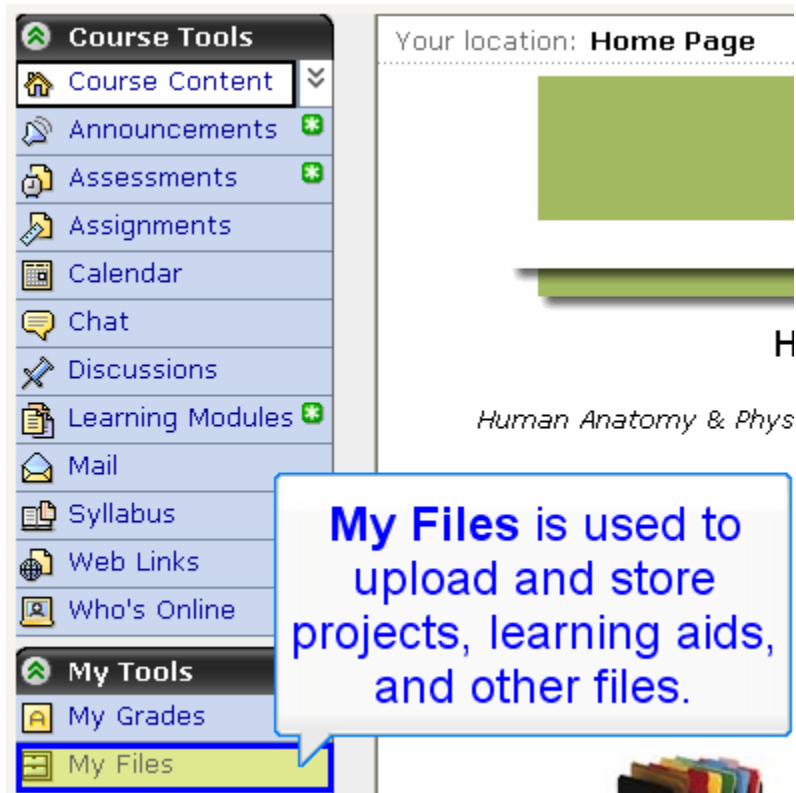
Course Tools
Course Content
Announcements
Assessments
Assignments
Calendar
Chat
Discussions
Learning Modules
Mail
Syllabus
Web Links
Who's Online
My Tools
My Grades
My Files

Your location: Home Page

H

Human Anatomy & Phys

My Files is used to upload and store projects, learning aids, and other files.